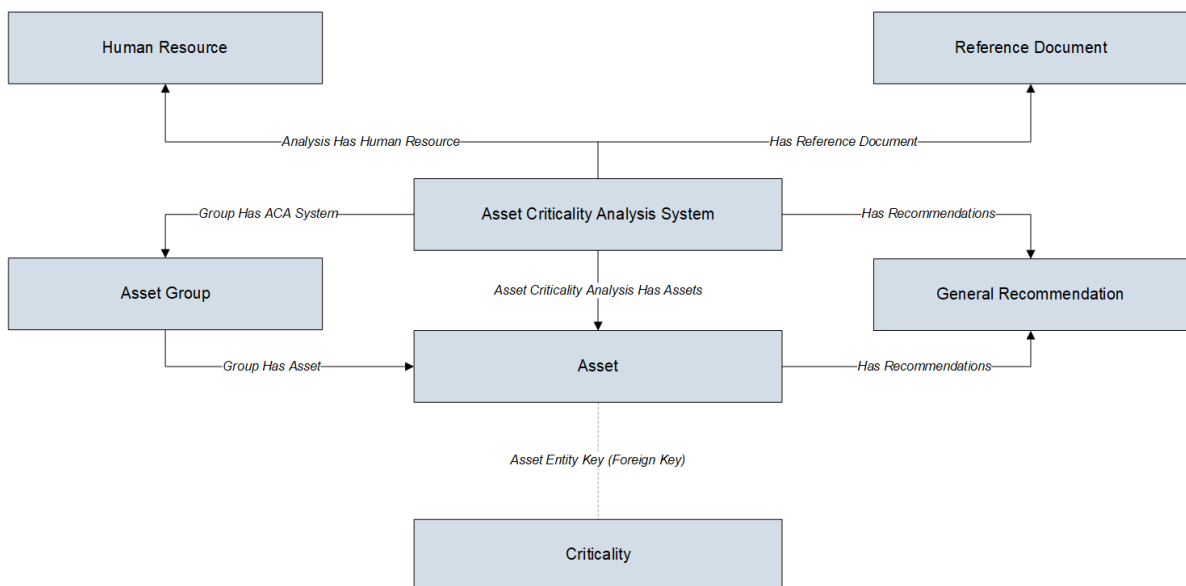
Human Resource

Reference Document

Analysis Has Human Resource

Has Reference Document

Group Has ACA System

Asset Criticality Analysis System

Has Recommendations

Asset Group

Asset Criticality Analysis Has Assets

General Recommendation

Group Has Asset

Asset

Has Recommendations

Asset Entity Key (Foreign Key)

Criticality